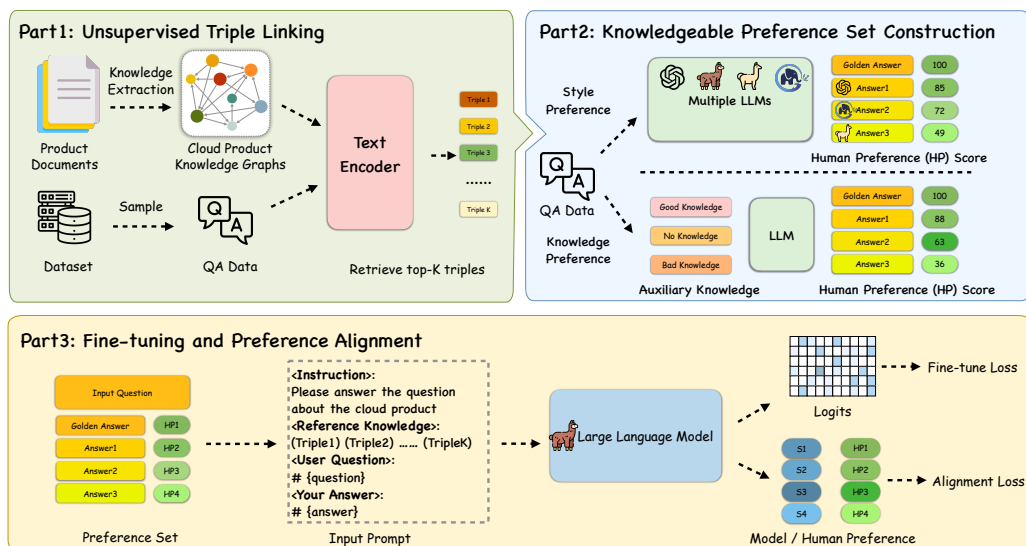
Part1: Unsupervised Triple Linking

Knowledge Extraction

Product Documents

Cloud Product Knowledge Graphs

Text Encoder

Triple 1
Triple 2
Triple 3
......
Triple K

Sample

Dataset

QA Data

Retrieve top-K triples

Part2: Knowledgeable Preference Set Construction

Style Preference

Multiple LLMs

| Golden Answer | 100 |
|---|---|
| Answer1 | 85 |
| Answer2 | 72 |
| Answer3 | 49 |

Human Preference (HP) Score

QA Data

Knowledge Preference

Good Knowledge
No Knowledge
Bad Knowledge

LLM

| Golden Answer | 100 |
|---|---|
| Answer1 | 88 |
| Answer2 | 63 |
| Answer3 | 36 |

Auxiliary Knowledge

Human Preference (HP) Score

Part3: Fine-tuning and Preference Alignment

Input Question

| Golden Answer | HP1 |
|---|---|
| Answer1 | HP2 |
| Answer2 | HP3 |
| Answer3 | HP4 |

Preference Set

<Instruction>:
Please answer the question about the cloud product
<Reference Knowledge>:
(Triple1) (Triple2) ...... (TripleK)
<User Question>:
# {question}
<Your Answer>:
# {answer}

Input Prompt

Large Language Model

Logits

Fine-tune Loss

| S1 | HP1 |
|---|---|
| S2 | HP2 |
| S3 | HP3 |
| S4 | HP4 |

Alignment Loss

Model / Human Preference